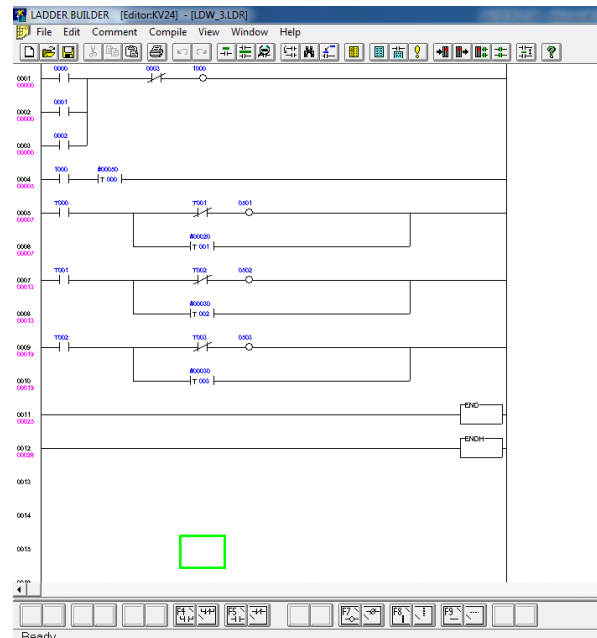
LADDER BUILDER [Editor:KV24] - [LDW_3.LDR]

File Edit Comment Compile View Window Help

0001
00000
0000
0003
1000

0002
00000
0001

0003
00000
0002

0004
00005
1000
#00050
T 000

0005
00007
T000
T001
0501

0006
00007
#00020
T 001

0007
00013
T001
T002
0502

0008
00013
#00030
T 002

0009
00019
T002
T003
0503

0010
00019
#00030
T 003

0011
00025
END

0012
00026
ENDH

0013

0014

0015

F4
F5
F7
F8
F9

Ready